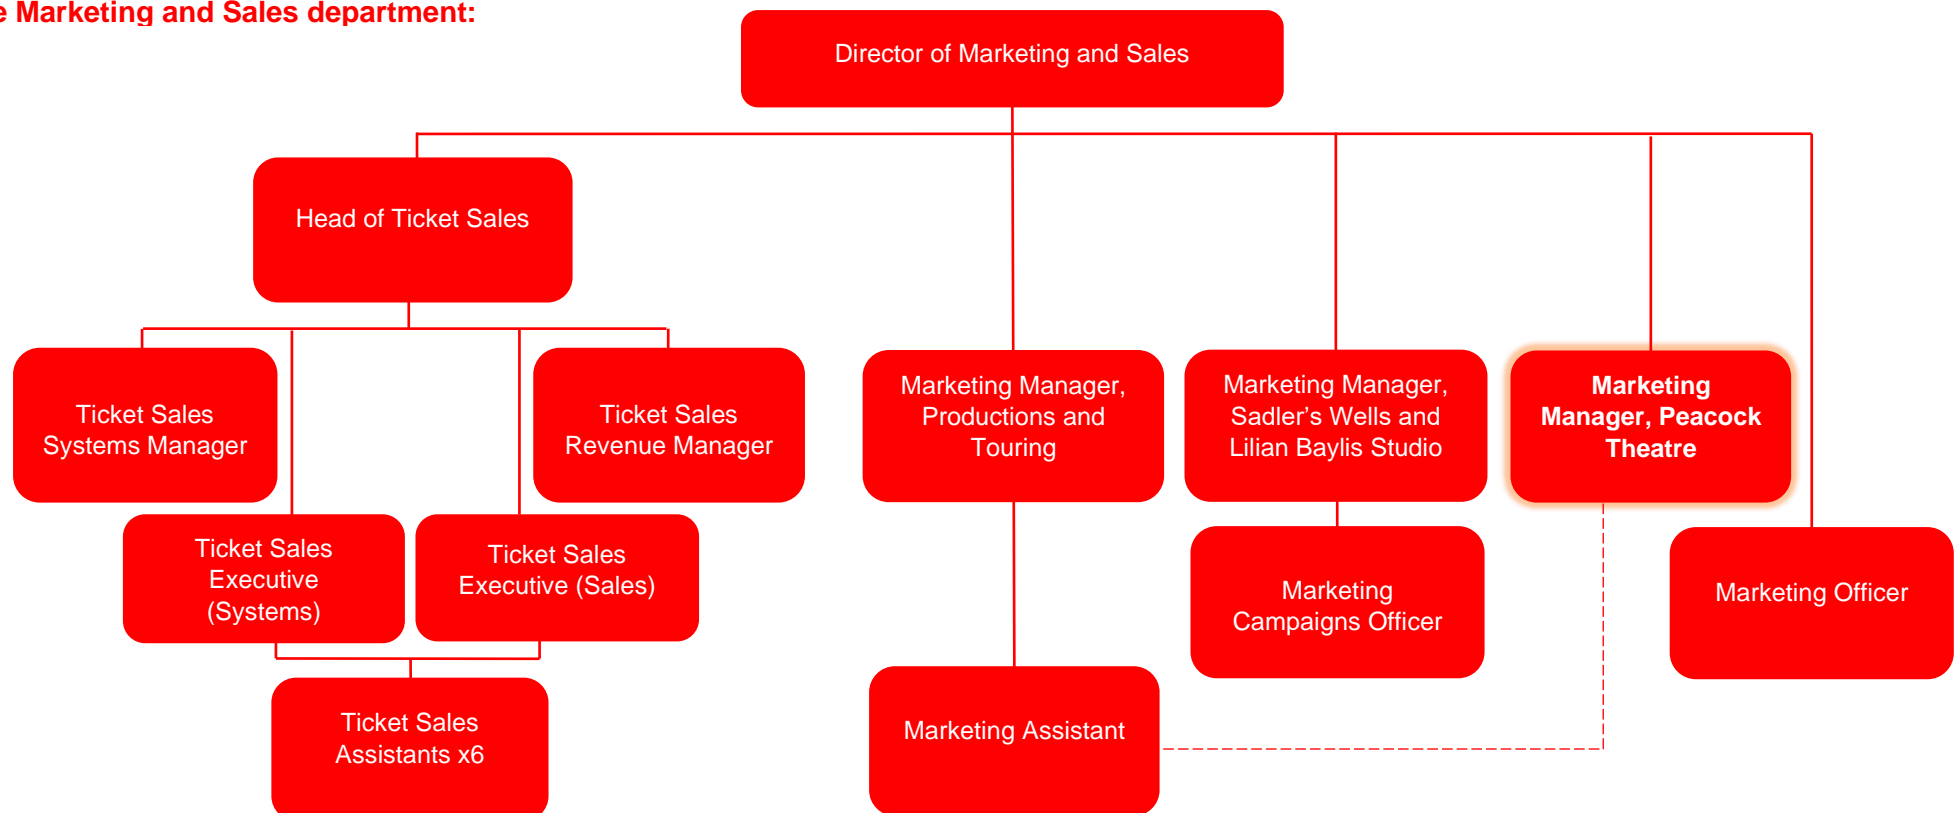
e Marketing and Sales department:

Director of Marketing and Sales

Head of Ticket Sales

Ticket Sales Systems Manager

Ticket Sales Revenue Manager

Ticket Sales Executive (Systems)

Ticket Sales Executive (Sales)

Ticket Sales Assistants x6

Marketing Manager, Productions and Touring

Marketing Assistant

Marketing Manager, Sadler's Wells and Lilian Baylis Studio

Marketing Campaigns Officer

Marketing Manager, Peacock Theatre

Marketing Officer